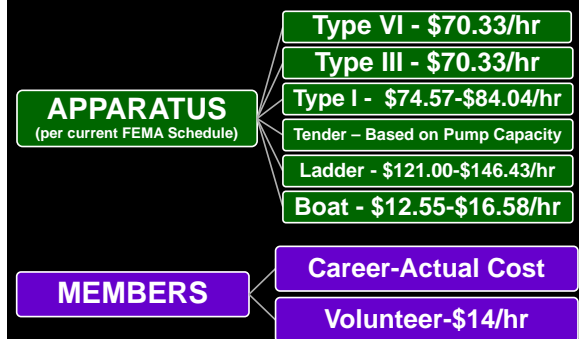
APPARATUS
(per current FEMA Schedule)

Type VI - \$70.33/hr

Type III - \$70.33/hr

Type I - \$74.57-\$84.04/hr

Tender – Based on Pump Capacity

Ladder - \$121.00-\$146.43/hr

Boat - \$12.55-\$16.58/hr

MEMBERS

Career-Actual Cost

Volunteer-\$14/hr